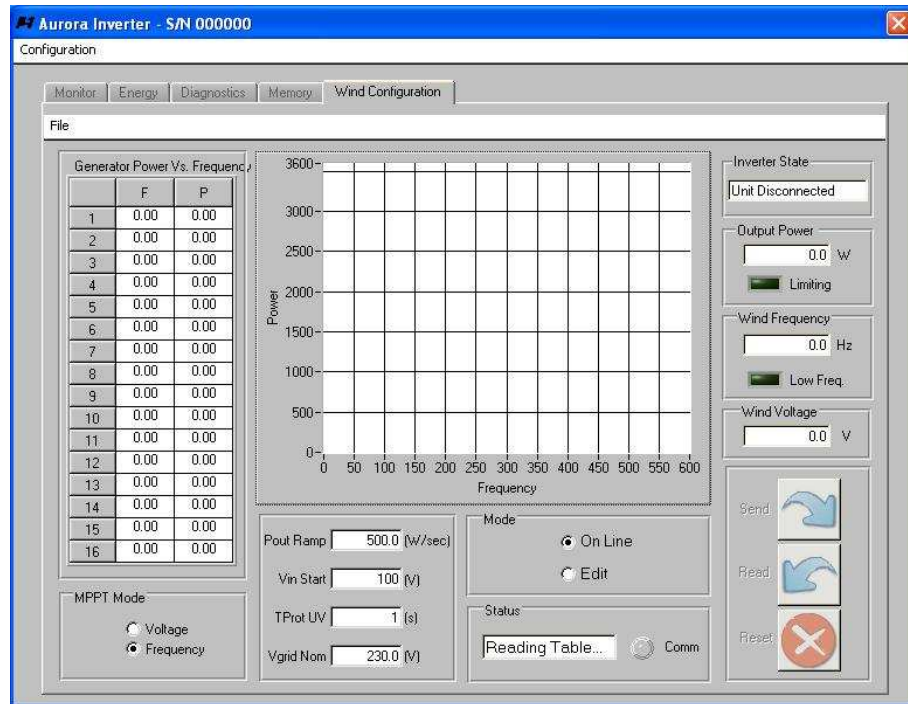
Aurora Inverter - S/N 000000

Configuration

Monitor | Energy | Diagnostics | Memory | Wind Configuration

File

Generator Power Vs. Frequenc

| | F | P |
|---|---|---|
| 1 | 0.00 | 0.00 |
| 2 | 0.00 | 0.00 |
| 3 | 0.00 | 0.00 |
| 4 | 0.00 | 0.00 |
| 5 | 0.00 | 0.00 |
| 6 | 0.00 | 0.00 |
| 7 | 0.00 | 0.00 |
| 8 | 0.00 | 0.00 |
| 9 | 0.00 | 0.00 |
| 10 | 0.00 | 0.00 |
| 11 | 0.00 | 0.00 |
| 12 | 0.00 | 0.00 |
| 13 | 0.00 | 0.00 |
| 14 | 0.00 | 0.00 |
| 15 | 0.00 | 0.00 |
| 16 | 0.00 | 0.00 |

3600
3000
2500
2000
1500
1000
500
0
Power
0 50 100 150 200 250 300 350 400 450 500 550 600
Frequency

Inverter State
Unit Disconnected

Output Power
0.0 W
Limiting

Wind Frequency
0.0 Hz
Low Freq.

Wind Voltage
0.0 V

Send
Read
Reset

MPPT Mode
Voltage
Frequency

Pout Ramp 500.0 (W/sec)
Vin Start 100 (V)
TProt UV 1 (s)
Vgrid Nom 230.0 (V)

Mode
On Line
Edit

Status
Reading Table...
Comm